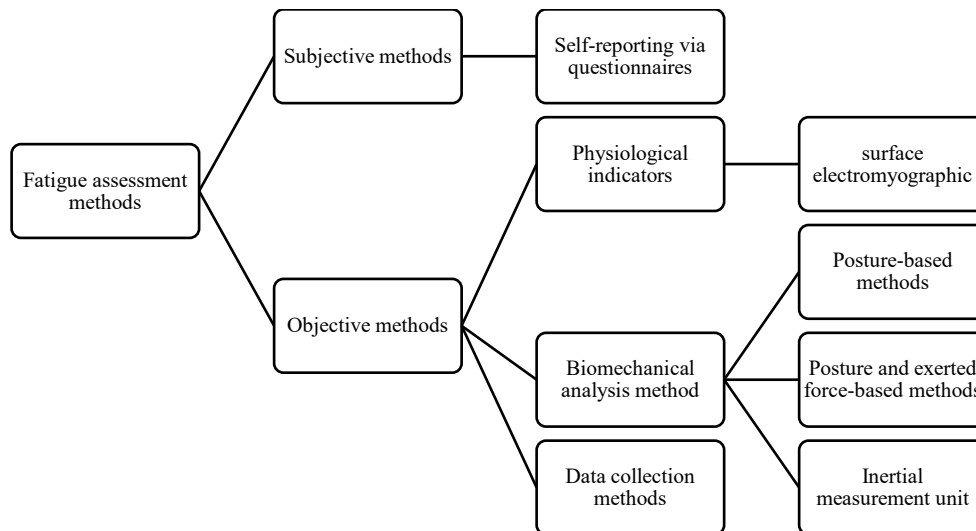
Fatigue assessment methods

Subjective methods

Self-reporting via questionnaires

Objective methods

Physiological indicators

surface electromyographic

Biomechanical analysis method

Posture-based methods

Posture and exerted force-based methods

Data collection methods

Inertial measurement unit